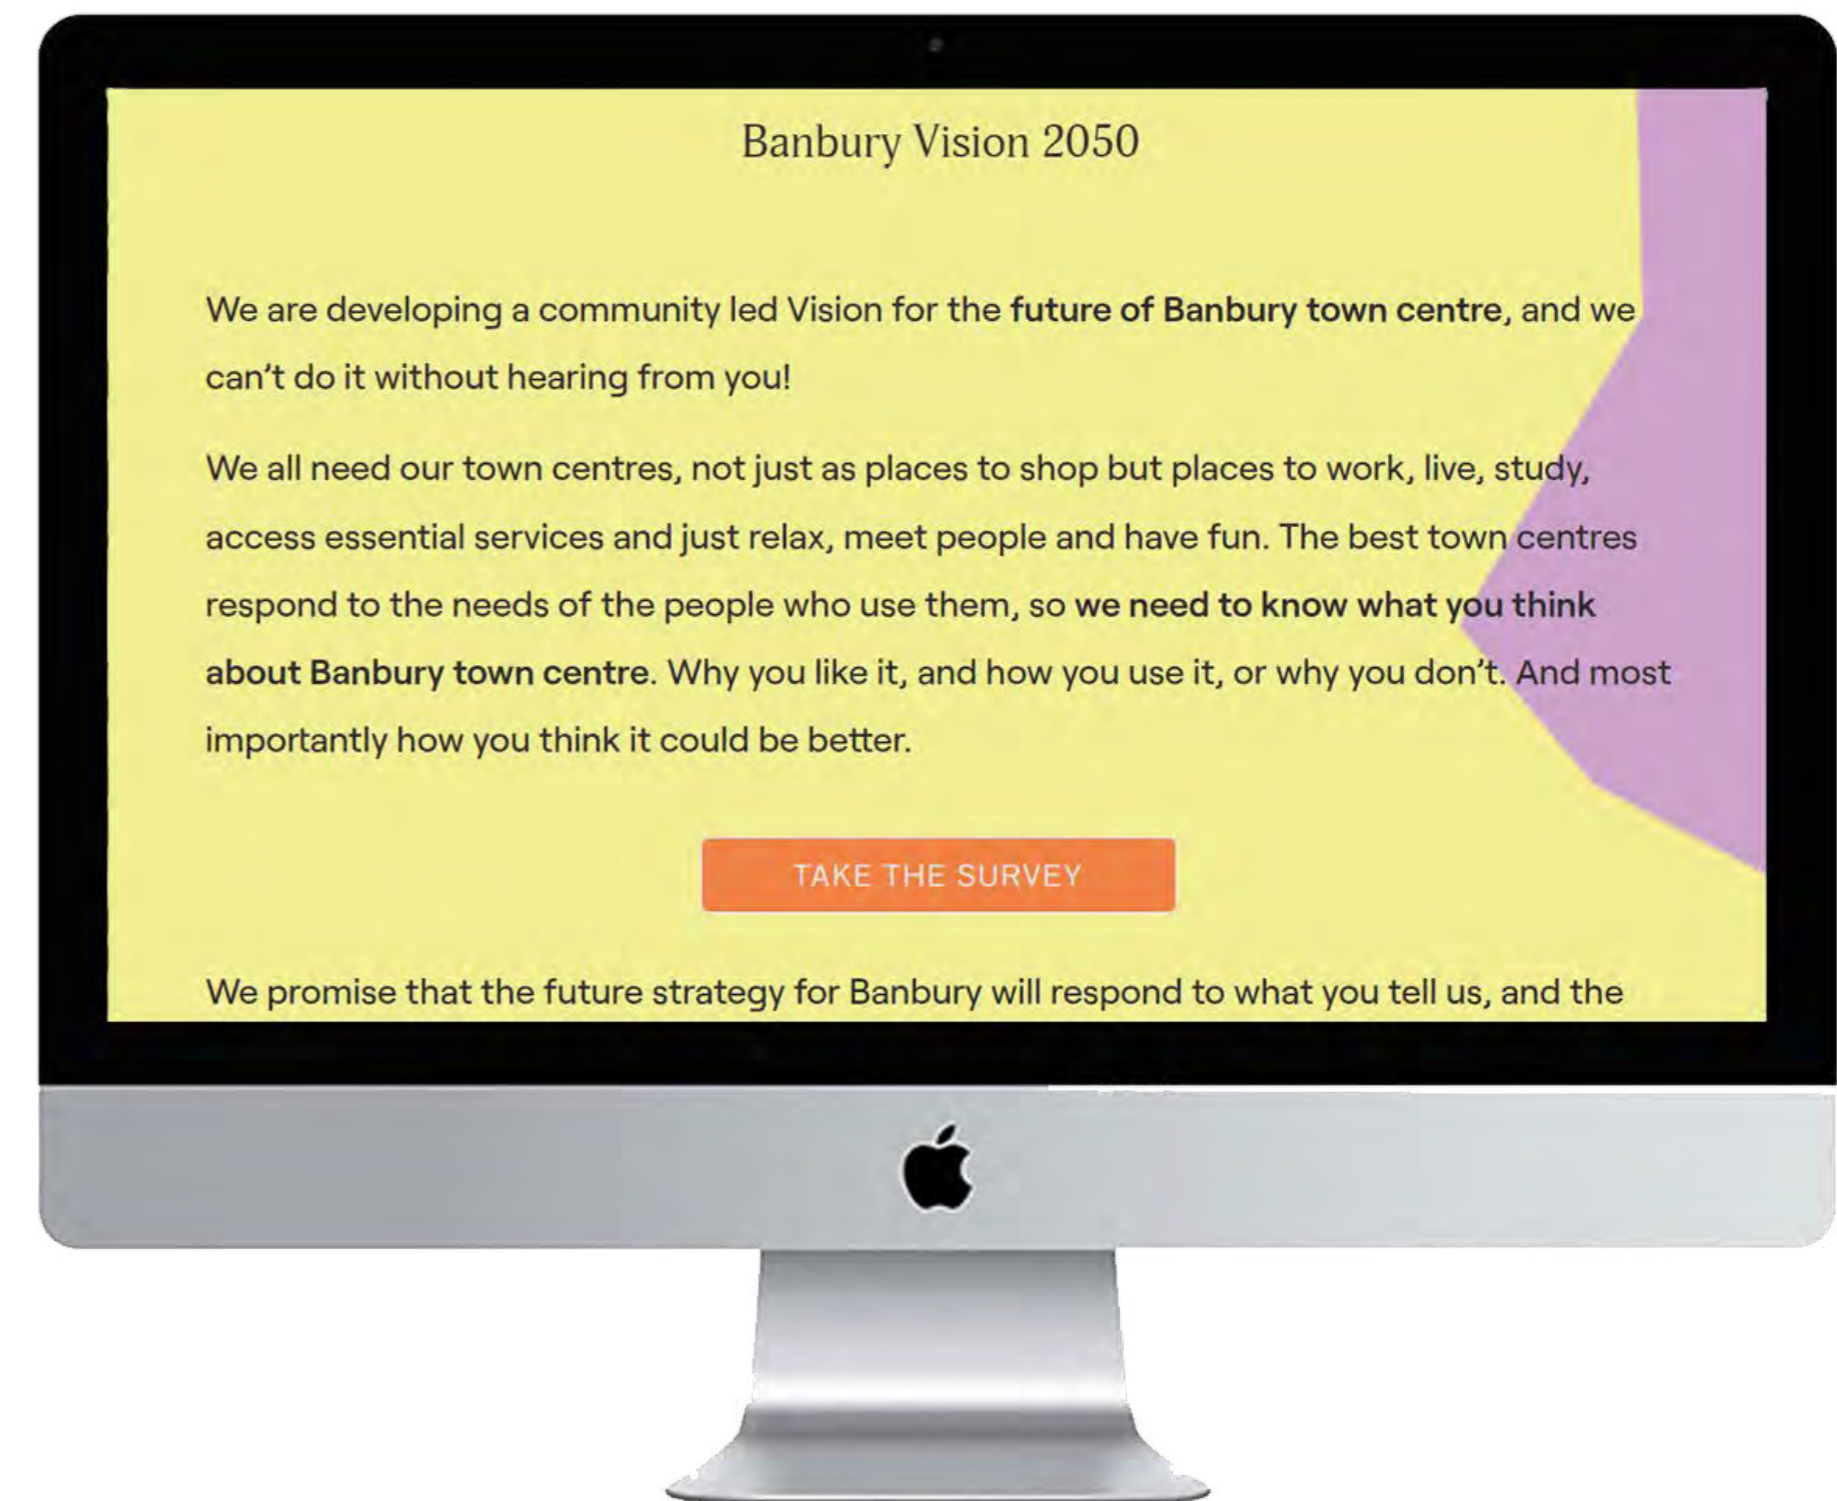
Banbury Vision 2050

We are developing a community led Vision for the future of Banbury town centre, and we can't do it without hearing from you!

We all need our town centres, not just as places to shop but places to work, live, study, access essential services and just relax, meet people and have fun. The best town centres respond to the needs of the people who use them, so we need to know what you think about Banbury town centre. Why you like it, and how you use it, or why you don't. And most importantly how you think it could be better.

TAKE THE SURVEY

We promise that the future strategy for Banbury will respond to what you tell us, and the